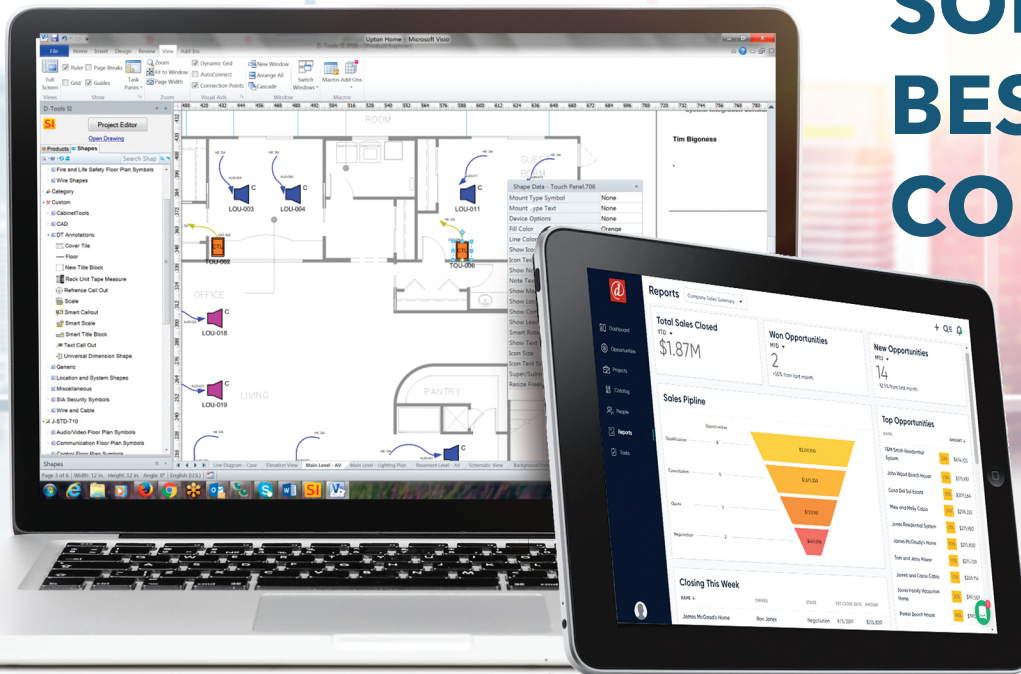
SO
BES
CO

Upton Home - Microsoft Visio

File Home Insert Design Review View Add-Ins

Full Screen Ruler Page Breaks Grid Guides Task Panes Zoom Fit to Window Page Width Dynamic Grid AutoConnect Connection Points New Window Arrange All Cascade Switch Windows Macros Add-Ons

Views Show Zoom Visual Aids Window Macros

D-Tools SI

SI Project Editor

Open Drawing

Products Shapes

Search Shap

Fire and Life Safety Floor Plan Symbols
Wire Shapes
Category
Custom
CabinetTools
CAD
DT Annotations
Cover Tile
Floor
New Title Block
Rack Unit Tape Measure
Refrence Call Out
Scale
Smart Callout
Smart Scale
Smart Title Block
Text Call Out
Universal Dimension Shape
Generic
Location and System Shapes
Miscellaneous
SIA Security Symbols
Wire and Cable
J-STD-710
Audio/Video Floor Plan Symbols
Communication Floor Plan Symbols
Control Floor Plan Symbols

Shapes

ROOM

LOU-003 LOU-004 LOU-011

TOU-002 TOU-006

OFFICE

LOU-018

LIVING

LOU-019

PANTRY

Tim Bigoness

Shape Data - Touch Panel.706

| Mount Type Symbol | None |
|---|---|
| Mount Type Text | None |
| Device Options | None |
| Fill Color | Orange |
| Line Color | |
| Show Icon | |
| Icon Text | |
| Show No | |
| Note Text | |
| Show Mo | |
| Show Loc | |
| Show Cat | |
| Show Loc | |
| Smart Ro | |
| Show Text | |
| Icon Size | |
| Show Icon | |
| Super/Subs | |
| Resize Free | |

Line Diagram - Case Elevation View Main Level - AV Main Level - Lighting Plan Basement Level - AV Schematic View Background

Page 3 of 6 Width: 12 in. Height: 12 in. Angle: 0° English (U.S.)

Reports Company Sales Summary

Dashboard
Opportunities
Projects
Catalog
People
Reports
Tasks

Total Sales Closed
YTD
$1.87M

Won Opportunities
MTD
2
+50% from last month

New Opportunities
MTD
14
12.5% from last month

Sales Pipline

Opportunities
Qualification 8
Consultation 5
Quote 2
Negotiation 2

$3,500,000
$1,875,000
$1,500,000
$875,000

Top Opportunities

NAME AMOUNT

TRM Smith Residential System $816,153
John Wood Beach House $717,610
Coral Del Sol Estate $370,264
Mae and Molly Cabin $279,490
James Residential System $279,190
James McCoudy's Home $225,800
Tim and Jenny House $215,720
James and Carole Cabin $204,716
Towne Family Vacation Home $197,162
Ronan Beach House $160,

Closing This Week

NAME OWNER STAGE EST CLOSE DATE AMOUNT

James McCoudy's Home Ron Jones Negotiation 8/5/2017 $225,800